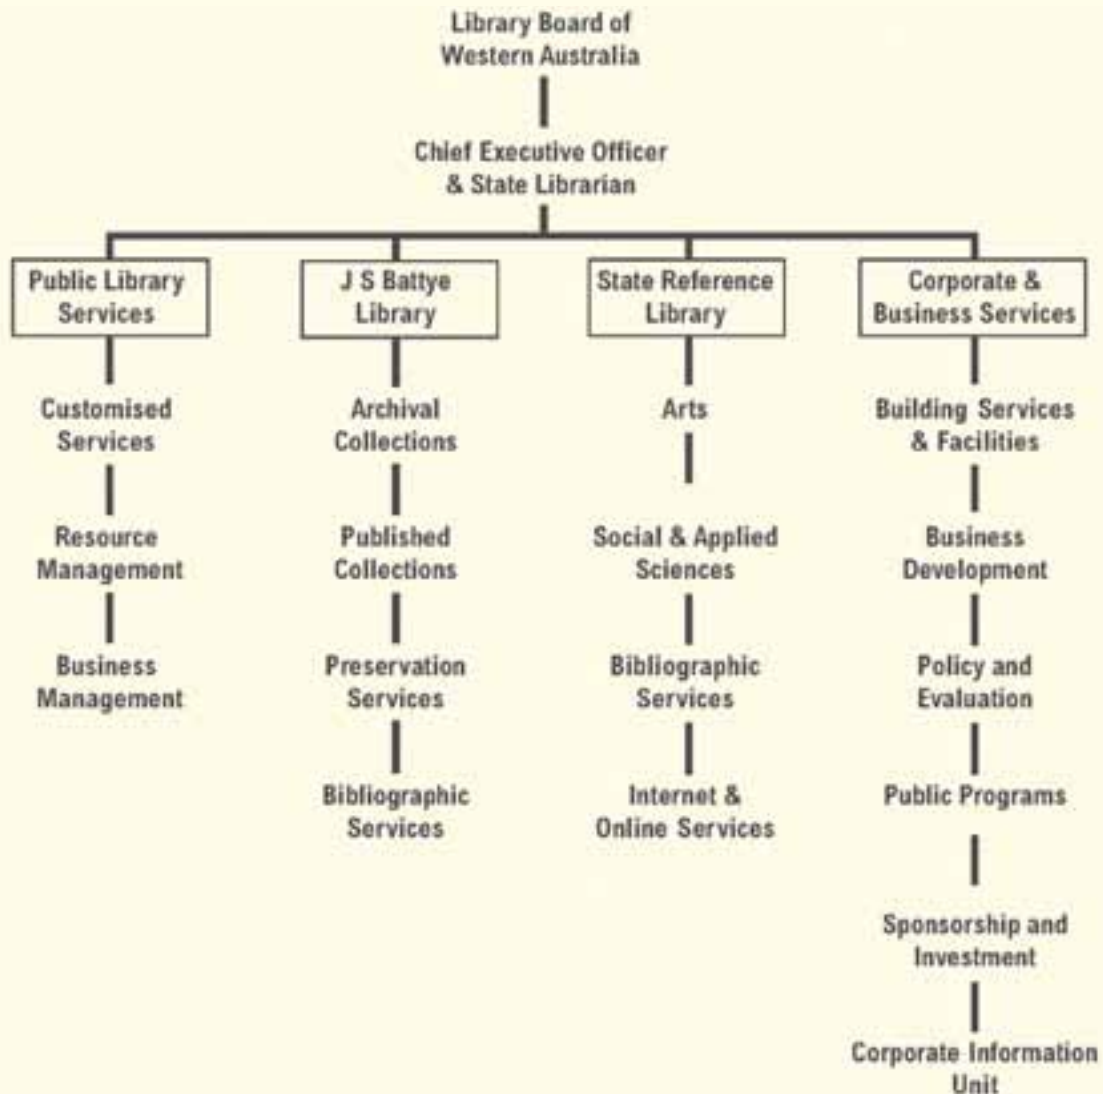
Library Board of Western Australia

Chief Executive Officer & State Librarian

Public Library Services

Customised Services

Resource Management

Business Management

J S Battye Library

Archival Collections

Published Collections

Preservation Services

Bibliographic Services

State Reference Library

Arts

Social & Applied Sciences

Bibliographic Services

Internet & Online Services

Corporate & Business Services

Building Services & Facilities

Business Development

Policy and Evaluation

Public Programs

Sponsorship and Investment

Corporate Information Unit